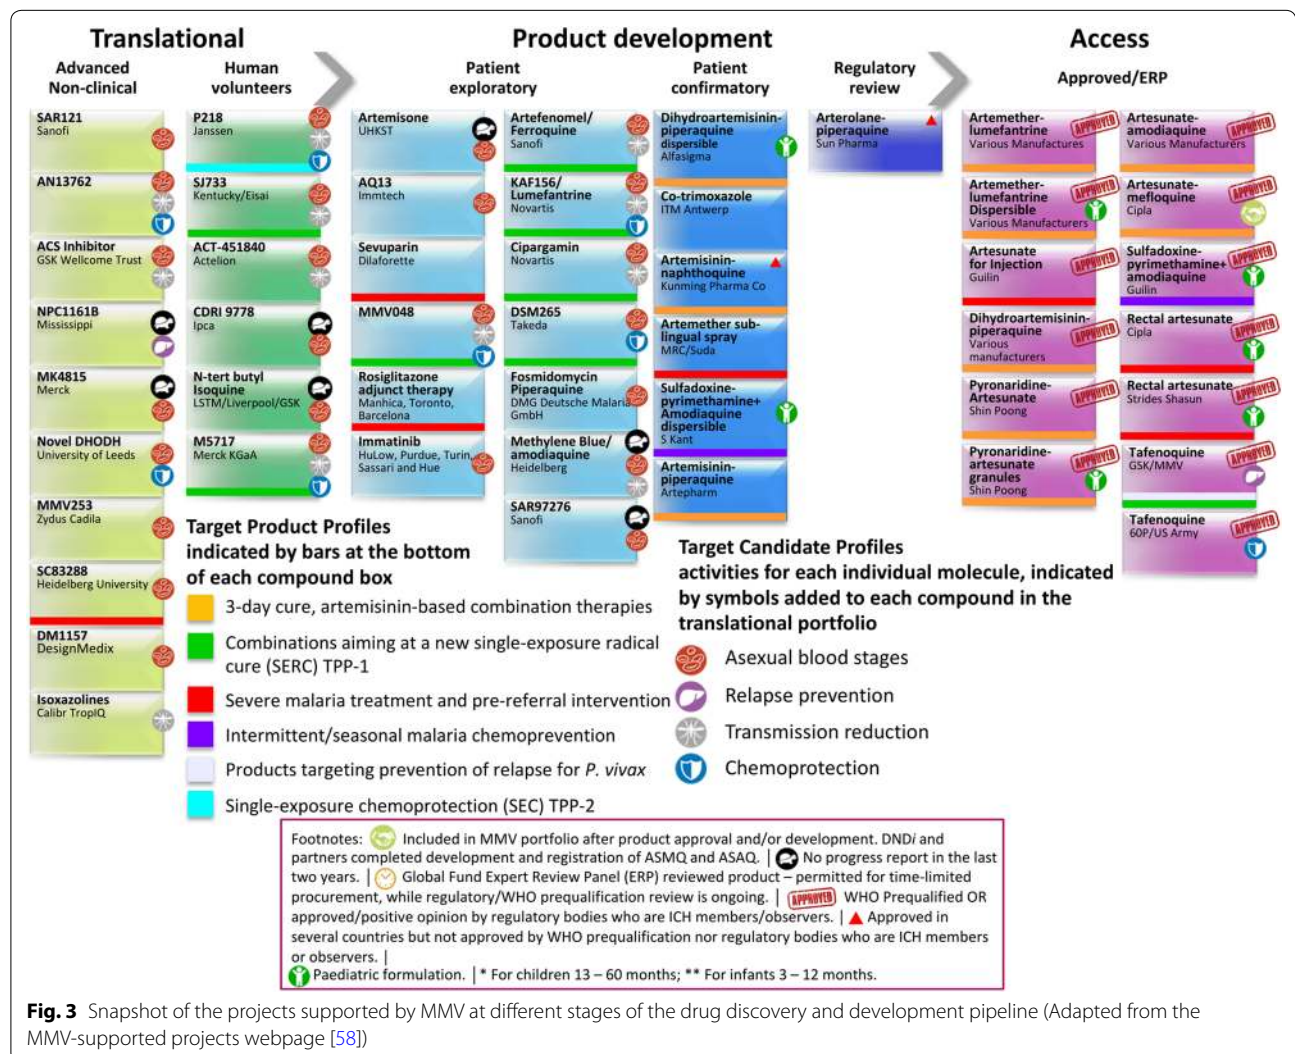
Translational

Advanced Non-clinical

SAR121
Sanofi

AN13762

ACS Inhibitor
GSK Wellcome Trust

NPC1161B
Mississippi

MK4815
Merck

Novel DHODH
University of Leeds

MMV253
Zydus Cadila

SC83288
Heidelberg University

DM1157
DesignMedix

Isoxazolines
Calibr TropIQ

Human volunteers

P218
Janssen

SJ733
Kentucky/Eisai

ACT-451840
Actelion

CDRI 9778
Ipca

N-tert butyl Isoquine
LSTM/Liverpool/GSK

M5717
Merck KGaA

Product development

Patient exploratory

Artemisone
UHKST

AQ13
Immtech

Sevuparin
Dilaforette

MMV048

Rosiglitazone adjunct therapy
Manhica, Toronto, Barcelona

Immatinib
HuLow, Purdue, Turin, Sassari and Hue

Artefenomel/ Ferroquine
Sanofi

KAF156/ Lumefantrine
Novartis

Cipargamin
Novartis

DSM265
Takeda

Fosmidomycin Piperaquine
DMG Deutsche Malaria GmbH

Methylene Blue/ amodiaquine
Heidelberg

SAR97276
Sanofi

Patient confirmatory

Dihydroartemisinin-piperaquine dispersible
Alfasigma

Co-trimoxazole
ITM Antwerp

Artemisinin-naphthoquine
Kunming Pharma Co

Artemether sub-lingual spray
MRC/Suda

Sulfadoxine-pyrimethamine+ Amodiaquine dispersible
S Kant

Artemisinin-piperaquine
Artepharm

Regulatory review

Arterolane-piperaquine
Sun Pharma

Access

Approved/ERP

Artemether-lumefantrine
Various Manufacturers
APPROVED

Artemether-lumefantrine Dispersible
Various Manufacturers
APPROVED

Artesunate for Injection
Guilin
APPROVED

Dihydroartemisinin-piperaquine
Various manufacturers
APPROVED

Pyronaridine-Artesunate
Shin Poong
APPROVED

Pyronaridine-artesunate granules
Shin Poong
APPROVED

Artesunate-amodiaquine
Various Manufacturers
APPROVED

Artesunate-mefloquine
Cipla
APPROVED

Sulfadoxine-pyrimethamine+ amodiaquine
Guilin
APPROVED

Rectal artesunate
Cipla
APPROVED

Rectal artesunate
Strides Shasun
APPROVED

Tafenoquine
GSK/MMV
APPROVED

Tafenoquine
60P/US Army
APPROVED

Target Product Profiles indicated by bars at the bottom of each compound box

3-day cure, artemisinin-based combination therapies
Combinations aiming at a new single-exposure radical cure (SERC) TPP-1
Severe malaria treatment and pre-referral intervention
Intermittent/seasonal malaria chemoprevention
Products targeting prevention of relapse for P. vivax
Single-exposure chemoprotection (SEC) TPP-2

Target Candidate Profiles activities for each individual molecule, indicated by symbols added to each compound in the translational portfolio

Asexual blood stages
Relapse prevention
Transmission reduction
Chemoprotection

Footnotes: Included in MMV portfolio after product approval and/or development. DNDi and partners completed development and registration of ASMQ and ASAQ. | No progress report in the last two years. | Global Fund Expert Review Panel (ERP) reviewed product – permitted for time-limited procurement, while regulatory/WHO prequalification review is ongoing. | APPROVED WHO Prequalified OR approved/positive opinion by regulatory bodies who are ICH members/observers. | ▲ Approved in several countries but not approved by WHO prequalification nor regulatory bodies who are ICH members or observers. | Paediatric formulation. | * For children 13 – 60 months; ** For infants 3 – 12 months.

Fig. 3 Snapshot of the projects supported by MMV at different stages of the drug discovery and development pipeline (Adapted from the MMV-supported projects webpage [58])